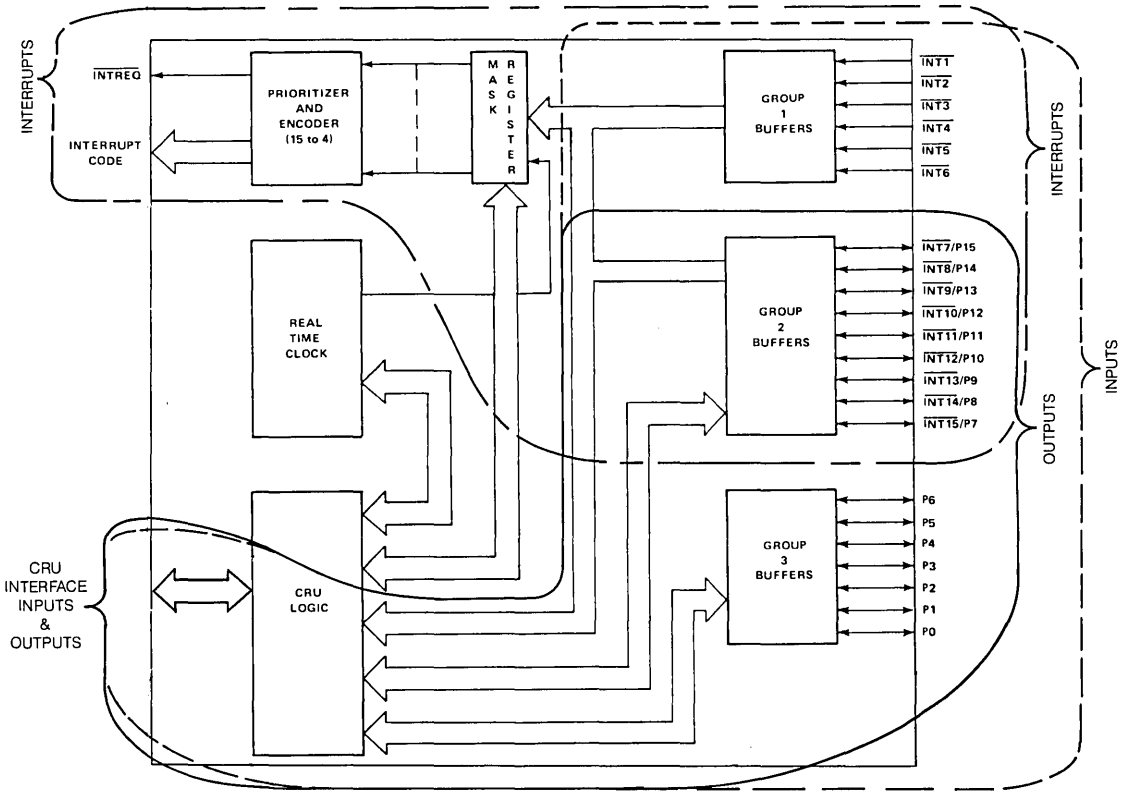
INTERRUPTS

$\overline{INTREQ}$

INTERRUPT CODE

PRIORITIZER AND ENCODER (15 to 4)

MASK REGISTER

GROUP 1 BUFFERS

$\overline{INT1}$
$\overline{INT2}$
$\overline{INT3}$
$\overline{INT4}$
$\overline{INT5}$
$\overline{INT6}$

INTERRUPTS

REAL TIME CLOCK

GROUP 2 BUFFERS

$\overline{INT7}$/P15
$\overline{INT8}$/P14
$\overline{INT9}$/P13
$\overline{INT10}$/P12
$\overline{INT11}$/P11
$\overline{INT12}$/P10
$\overline{INT13}$/P9
$\overline{INT14}$/P8
$\overline{INT15}$/P7

INPUTS

OUTPUTS

CRU INTERFACE INPUTS & OUTPUTS

CRU LOGIC

GROUP 3 BUFFERS

P6
P5
P4
P3
P2
P1
P0